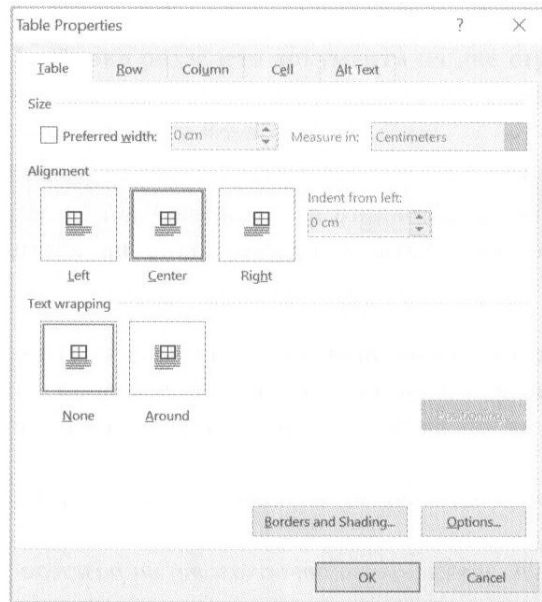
Table Properties

?

X

Table

Row

Column

Cell

Alt Text

Size

Preferred width:

0 cm

Measure in:

Centimeters

Alignment

Indent from left:

0 cm

Left

Center

Right

Text wrapping

None

Around

Positioning...

Borders and Shading...

Options...

OK

Cancel